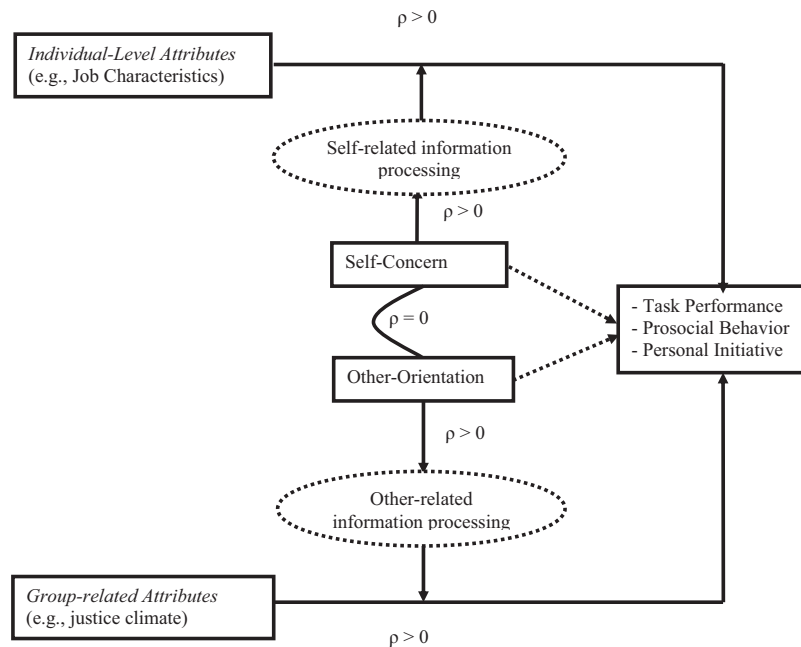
$\rho > 0$

*Individual-Level Attributes* (e.g., Job Characteristics)

Self-related information processing

$\rho > 0$

Self-Concern

$\rho = 0$

Other-Orientation

- Task Performance
- Prosocial Behavior
- Personal Initiative

$\rho > 0$

Other-related information processing

*Group-related Attributes* (e.g., justice climate)

$\rho > 0$